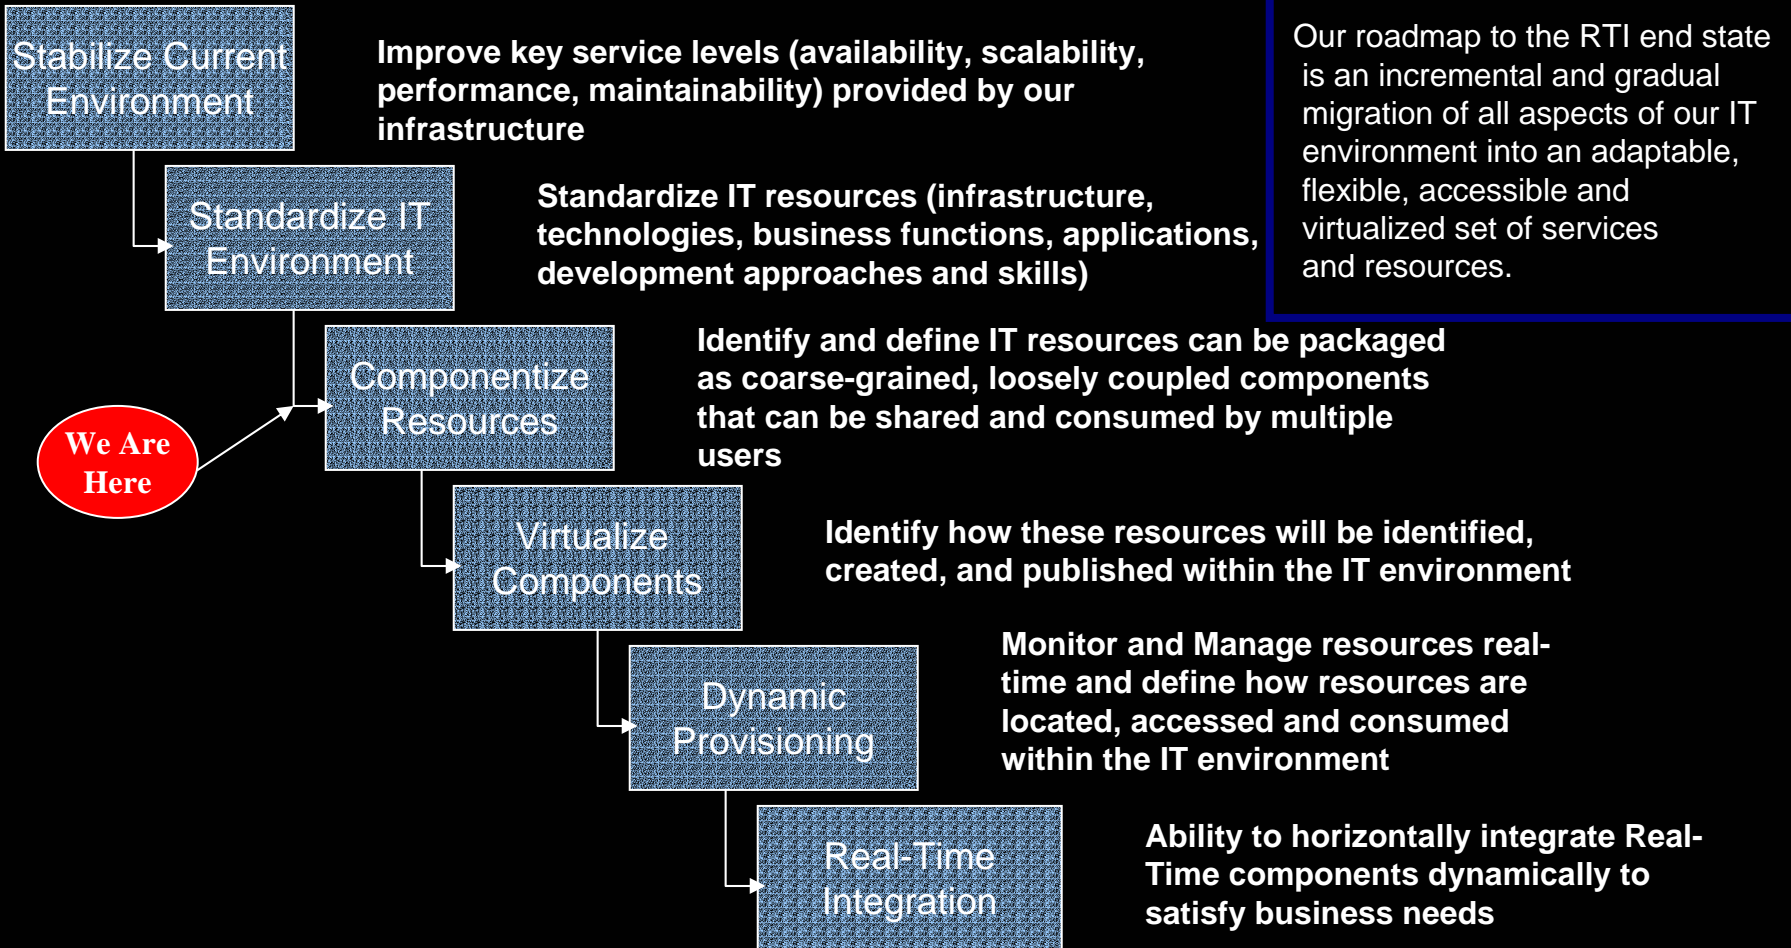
Stabilize Current Environment

Improve key service levels (availability, scalability, performance, maintainability) provided by our infrastructure

Our roadmap to the RTI end state is an incremental and gradual migration of all aspects of our IT environment into an adaptable, flexible, accessible and virtualized set of services and resources.

Standardize IT Environment

Standardize IT resources (infrastructure, technologies, business functions, applications, development approaches and skills)

We Are Here

Componentize Resources

Identify and define IT resources can be packaged as coarse-grained, loosely coupled components that can be shared and consumed by multiple users

Virtualize Components

Identify how these resources will be identified, created, and published within the IT environment

Dynamic Provisioning

Monitor and Manage resources real-time and define how resources are located, accessed and consumed within the IT environment

Real-Time Integration

Ability to horizontally integrate Real-Time components dynamically to satisfy business needs